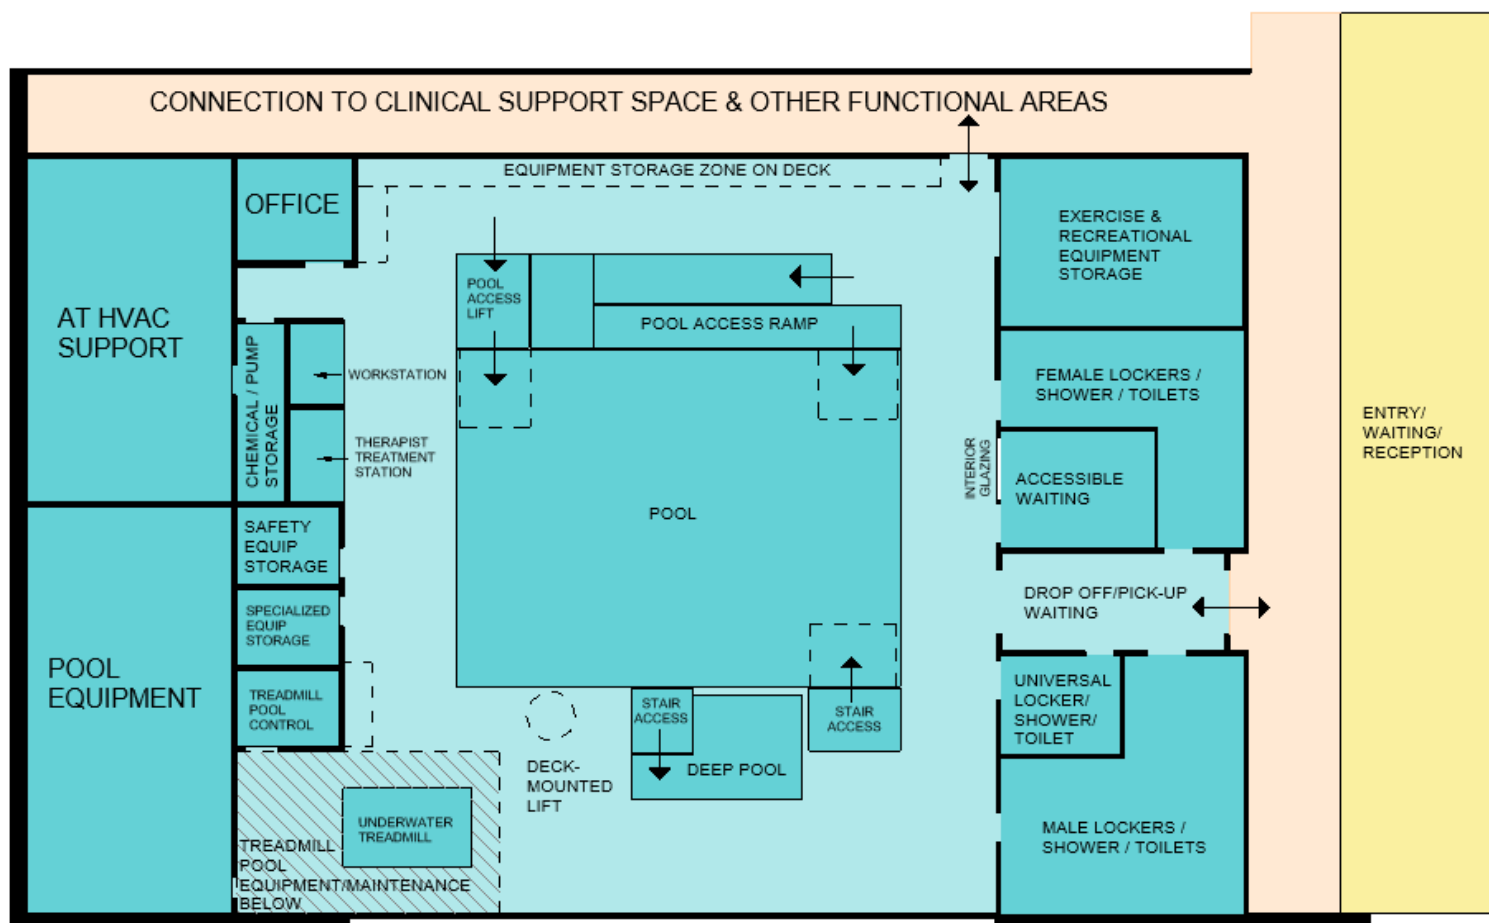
CONNECTION TO CLINICAL SUPPORT SPACE & OTHER FUNCTIONAL AREAS

EQUIPMENT STORAGE ZONE ON DECK

OFFICE

AT HVAC SUPPORT

POOL ACCESS LIFT

POOL ACCESS RAMP

EXERCISE & RECREATIONAL EQUIPMENT STORAGE

FEMALE LOCKERS / SHOWER / TOILETS

CHEMICAL / PUMP STORAGE

WORKSTATION

THERAPIST TREATMENT STATION

INTERIOR GLAZING

ACCESSIBLE WAITING

ENTRY/ WAITING/ RECEPTION

POOL

SAFETY EQUIP STORAGE

SPECIALIZED EQUIP STORAGE

DROP OFF/PICK-UP WAITING

POOL EQUIPMENT

TREADMILL POOL CONTROL

STAIR ACCESS

STAIR ACCESS

UNIVERSAL LOCKER/ SHOWER/ TOILET

DECK-MOUNTED LIFT

DEEP POOL

UNDERWATER TREADMILL

TREADMILL POOL EQUIPMENT/MAINTENANCE BELOW

MALE LOCKERS / SHOWER / TOILETS